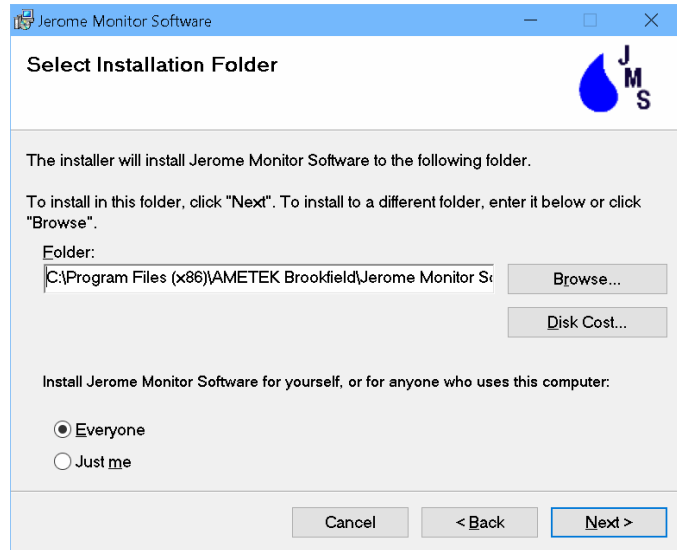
Jerome Monitor Software

Select Installation Folder

J
M
S

The installer will install Jerome Monitor Software to the following folder.

To install in this folder, click "Next". To install to a different folder, enter it below or click "Browse".

Folder:

C:\Program Files (x86)\AMETEK Brookfield\Jerome Monitor Sc

Browse...

Disk Cost...

Install Jerome Monitor Software for yourself, or for anyone who uses this computer:

Everyone

Just me

Cancel

< Back

Next >